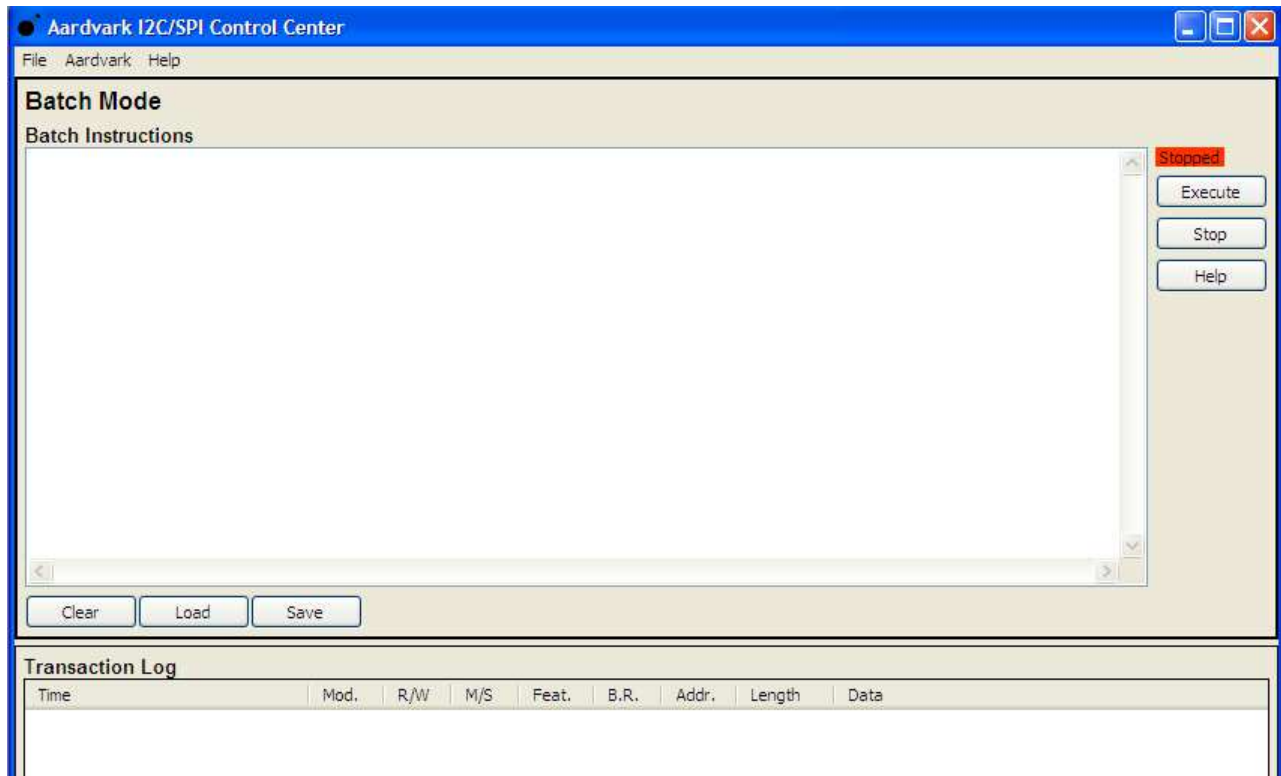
Aardvark I2C/SPI Control Center

File Aardvark Help

Batch Mode

Batch Instructions

Stopped

Execute

Stop

Help

Clear Load Save

Transaction Log

| Time | Mod. | R/W | M/S | Feat. | B.R. | Addr. | Length | Data |
|---|---|---|---|---|---|---|---|---|